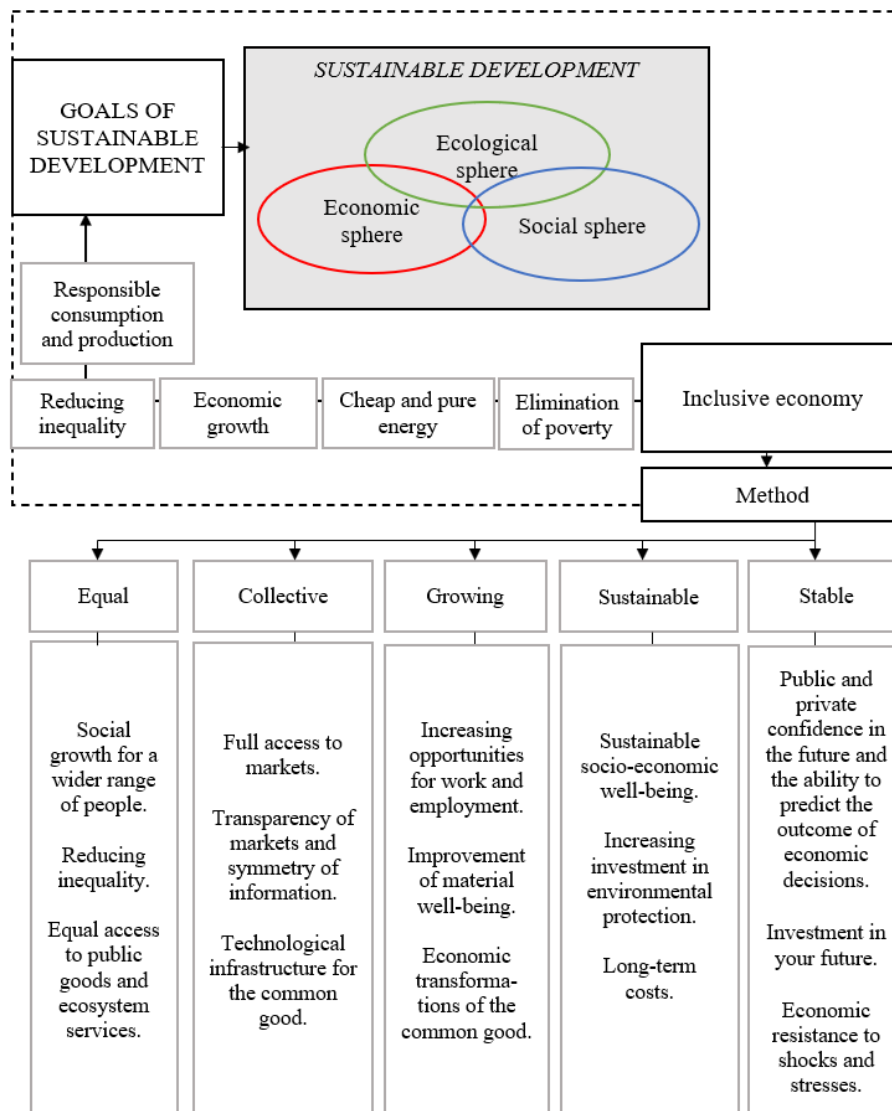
SUSTAINABLE DEVELOPMENT

GOALS OF SUSTAINABLE DEVELOPMENT

Ecological sphere

Economic sphere

Social sphere

Responsible consumption and production

Reducing inequality

Economic growth

Cheap and pure energy

Elimination of poverty

Inclusive economy

Method

Equal

Collective

Growing

Sustainable

Stable

Social growth for a wider range of people.

Reducing inequality.

Equal access to public goods and ecosystem services.

Full access to markets.

Transparency of markets and symmetry of information.

Technological infrastructure for the common good.

Increasing opportunities for work and employment.

Improvement of material well-being.

Economic transformations of the common good.

Sustainable socio-economic well-being.

Increasing investment in environmental protection.

Long-term costs.

Public and private confidence in the future and the ability to predict the outcome of economic decisions.

Investment in your future.

Economic resistance to shocks and stresses.